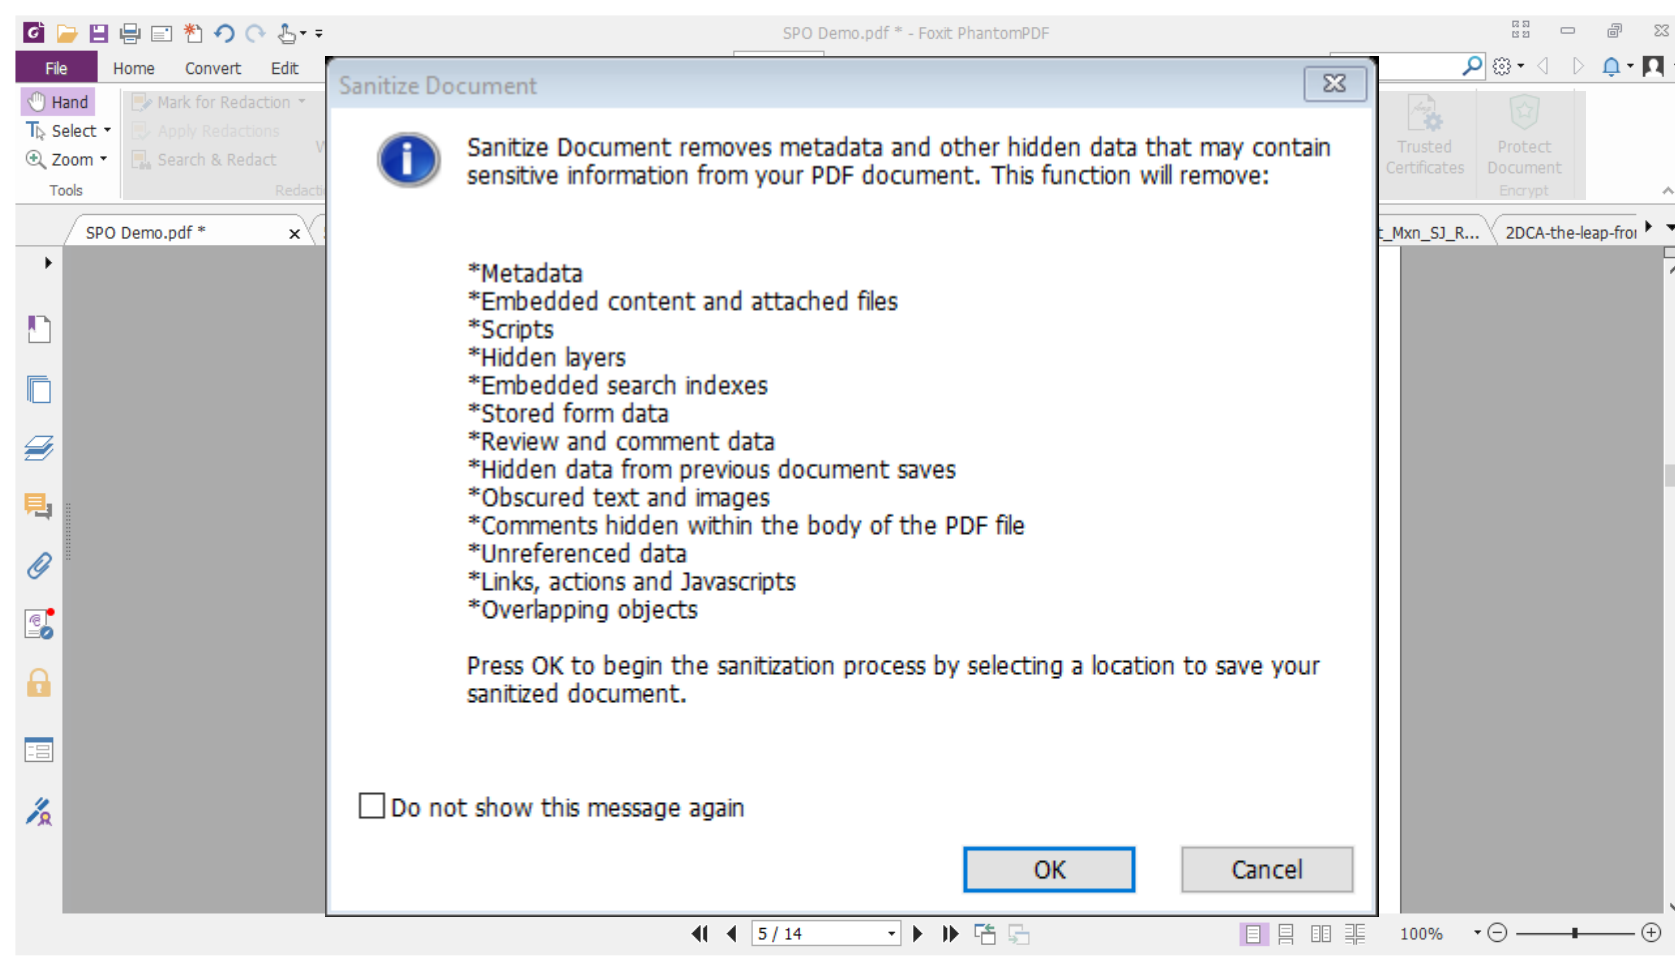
SPO Demo.pdf * - Foxit PhantomPDF

File Home Convert Edit

Hand
Select
Zoom
Tools

Mark for Redaction
Apply Redactions
Search & Redact
Redacti

Trusted Certificates
Protect Document
Encrypt

SPO Demo.pdf *

_Mxn_SJ_R...
2DCA-the-leap-fro

Sanitize Document

Sanitize Document removes metadata and other hidden data that may contain sensitive information from your PDF document. This function will remove:

*Metadata
*Embedded content and attached files
*Scripts
*Hidden layers
*Embedded search indexes
*Stored form data
*Review and comment data
*Hidden data from previous document saves
*Obscured text and images
*Comments hidden within the body of the PDF file
*Unreferenced data
*Links, actions and Javascripts
*Overlapping objects

Press OK to begin the sanitization process by selecting a location to save your sanitized document.

Do not show this message again

OK
Cancel

5 / 14
100%